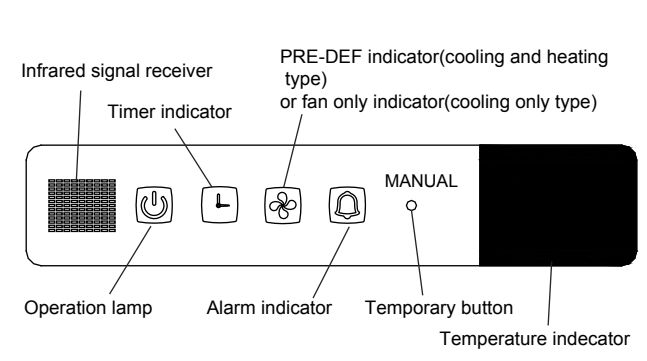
Infrared signal receiver

Timer indicator

PRE-DEF indicator(cooling and heating type)
or fan only indicator(cooling only type)

MANUAL

Operation lamp

Alarm indicator

Temporary button

Temperature indecator